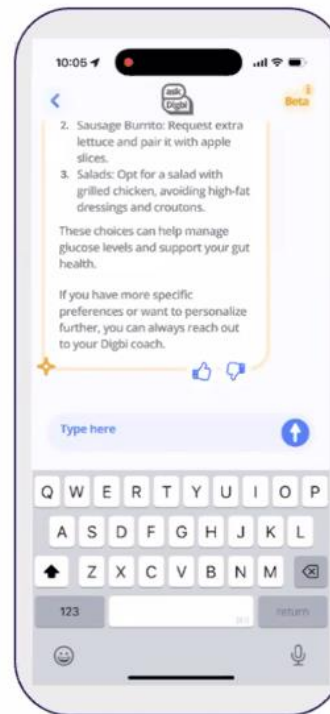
10:05

ask Digbi

Beta

2. Sausage Burrito: Request extra lettuce and pair it with apple slices.
3. Salads: Opt for a salad with grilled chicken, avoiding high-fat dressings and croutons.

These choices can help manage glucose levels and support your gut health.

If you have more specific preferences or want to personalize further, you can always reach out to your Digbi coach.

Type here

Q W E R T Y U I O P
A S D F G H J K L
Z X C V B N M
123
return